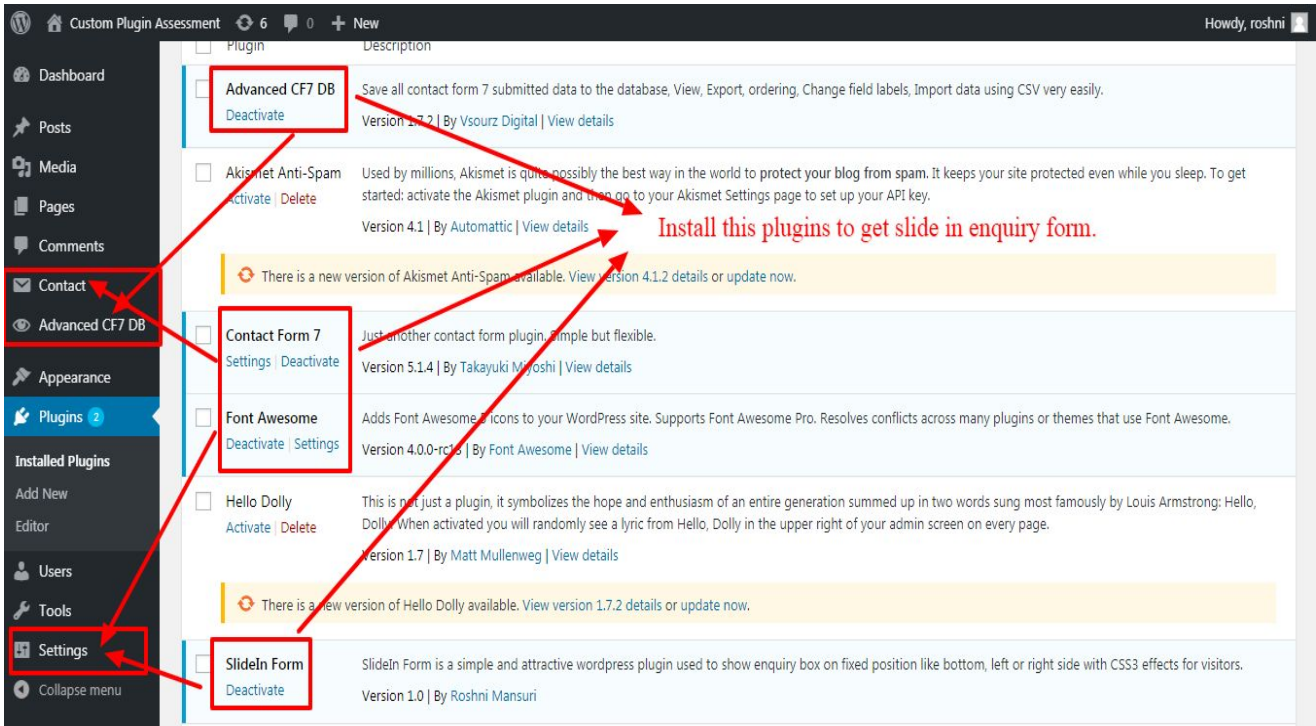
Custom Plugin Assessment 6 0 + New
Howdy, roshni

Dashboard
Posts
Media
Pages
Comments
Contact
Advanced CF7 DB
Appearance
Plugins 2
Installed Plugins
Add New
Editor
Users
Tools
Settings
Collapse menu

Plugin | Description

Advanced CF7 DB
Deactivate
Save all contact form 7 submitted data to the database, View, Export, ordering, Change field labels, Import data using CSV very easily.
Version 1.7.2 | By Vsourz Digital | View details

Akismet Anti-Spam
Activate | Delete
Used by millions, Akismet is quite possibly the best way in the world to protect your blog from spam. It keeps your site protected even while you sleep. To get started: activate the Akismet plugin and then go to your Akismet Settings page to set up your API key.
Version 4.1 | By Automattic | View details

Install this plugins to get slide in enquiry form.

There is a new version of Akismet Anti-Spam available. View version 4.1.2 details or update now.

Contact Form 7
Settings | Deactivate
Just another contact form plugin. Simple but flexible.
Version 5.1.4 | By Takayuki Miyoshi | View details

Font Awesome
Deactivate | Settings
Adds Font Awesome 5 icons to your WordPress site. Supports Font Awesome Pro. Resolves conflicts across many plugins or themes that use Font Awesome.
Version 4.0.0-rc13 | By Font Awesome | View details

Hello Dolly
Activate | Delete
This is not just a plugin, it symbolizes the hope and enthusiasm of an entire generation summed up in two words sung most famously by Louis Armstrong: Hello, Dolly. When activated you will randomly see a lyric from Hello, Dolly in the upper right of your admin screen on every page.
Version 1.7 | By Matt Mullenweg | View details

There is a new version of Hello Dolly available. View version 1.7.2 details or update now.

SlideIn Form
Deactivate
SlideIn Form is a simple and attractive wordpress plugin used to show enquiry box on fixed position like bottom, left or right side with CSS3 effects for visitors.
Version 1.0 | By Roshni Mansuri